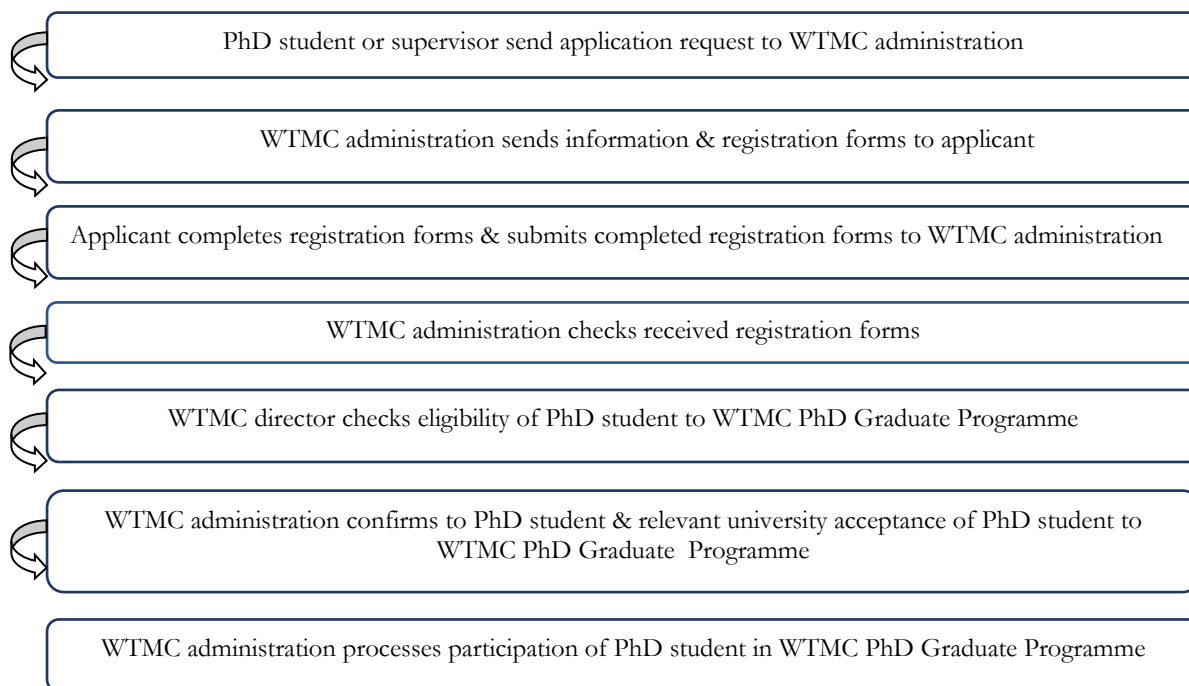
PhD student or supervisor send application request to WTMC administration

WTMC administration sends information & registration forms to applicant

Applicant completes registration forms & submits completed registration forms to WTMC administration

WTMC administration checks received registration forms

WTMC director checks eligibility of PhD student to WTMC PhD Graduate Programme

WTMC administration confirms to PhD student & relevant university acceptance of PhD student to WTMC PhD Graduate Programme

WTMC administration processes participation of PhD student in WTMC PhD Graduate Programme